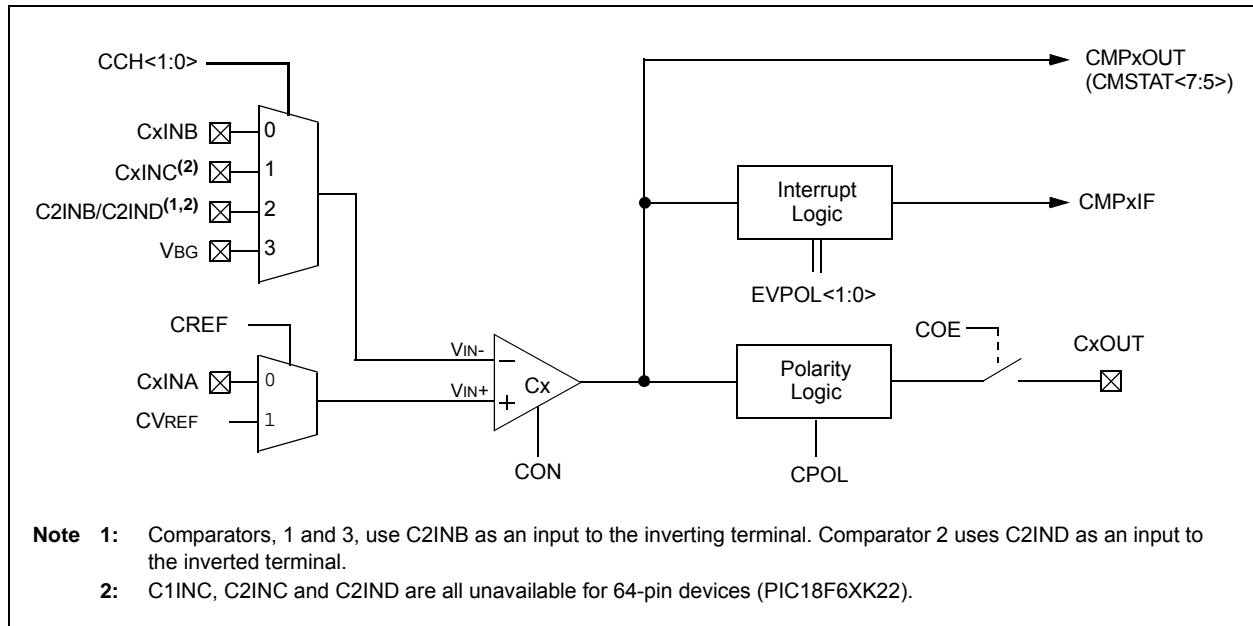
CCH<1:0>

CxINB 0
CxINC$^{(2)}$ 1
C2INB/C2IND$^{(1,2)}$ 2
VBG 3

CREF
CxINA 0
CVREF 1

VIN-
VIN+
Cx
CON

CMPxOUT
(CMSTAT<7:5>)

Interrupt Logic
CMPxIF
EVPOL<1:0>

COE
CxOUT
Polarity Logic
CPOL

Note 1: Comparators, 1 and 3, use C2INB as an input to the inverting terminal. Comparator 2 uses C2IND as an input to the inverted terminal.
2: C1INC, C2INC and C2IND are all unavailable for 64-pin devices (PIC18F6XK22).